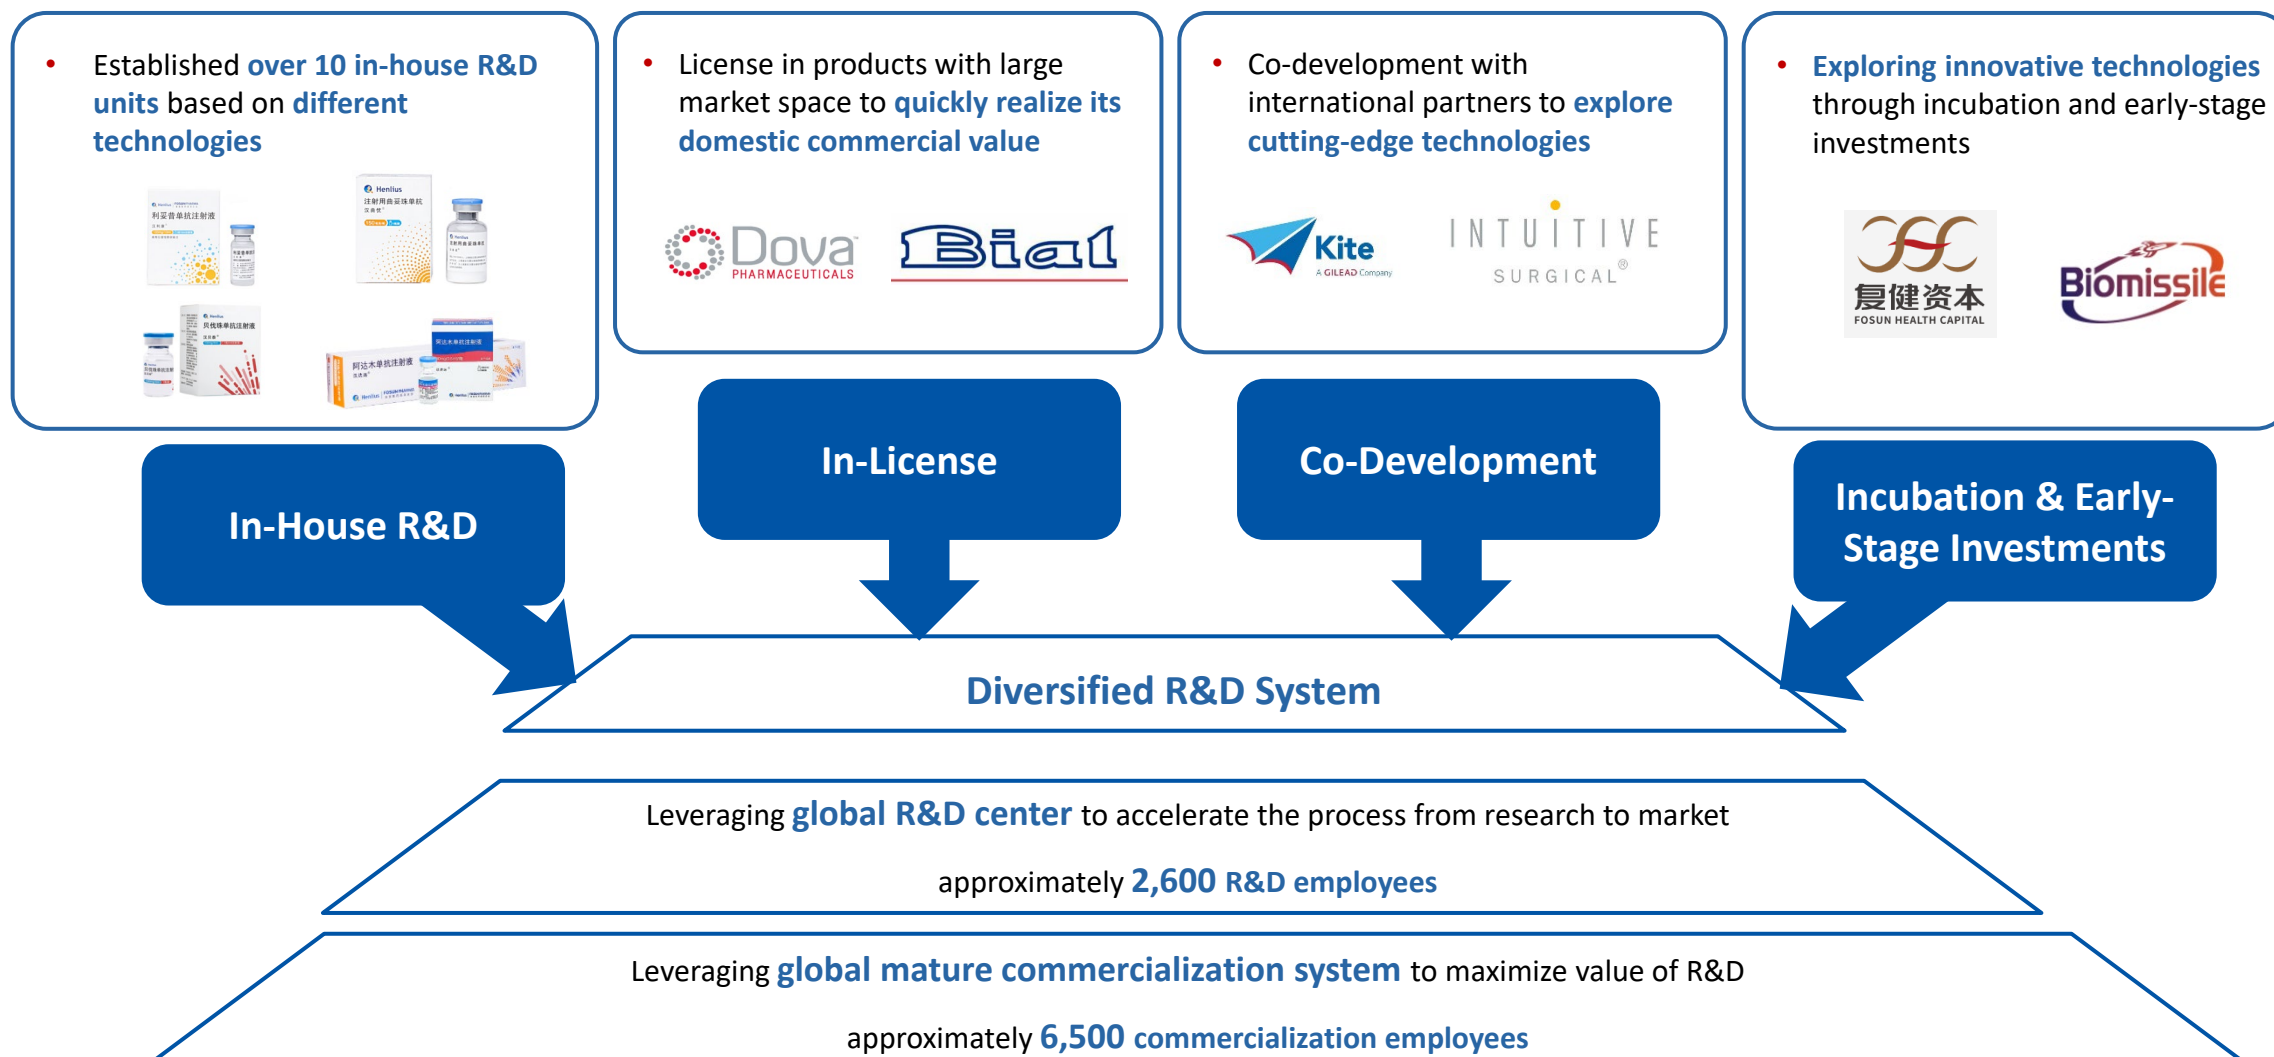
• Established over 10 in-house R&D units based on different technologies

• License in products with large market space to quickly realize its domestic commercial value

Dova PHARMACEUTICALS

Bial

• Co-development with international partners to explore cutting-edge technologies

Kite A GILEAD Company

INTUITIVE SURGICAL®

• Exploring innovative technologies through incubation and early-stage investments

复健资本 FOSUN HEALTH CAPITAL

Biomissile

In-House R&D

In-License

Co-Development

Incubation & Early-Stage Investments

Diversified R&D System

Leveraging global R&D center to accelerate the process from research to market

approximately 2,600 R&D employees

Leveraging global mature commercialization system to maximize value of R&D

approximately 6,500 commercialization employees